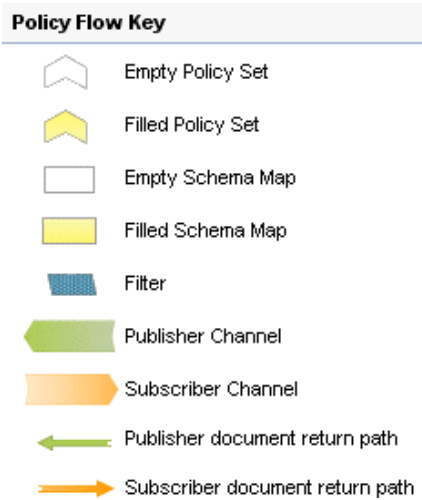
Policy Flow Key

Empty Policy Set

Filled Policy Set

Empty Schema Map

Filled Schema Map

Filter

Publisher Channel

Subscriber Channel

Publisher document return path

Subscriber document return path